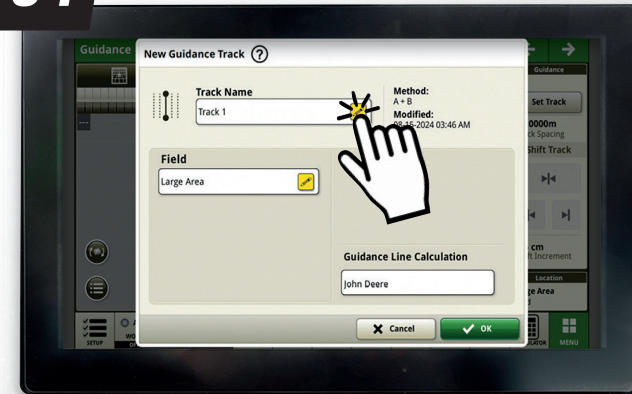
Guidance

New Guidance Track ?

Track Name
Track 1

Method:
A + B
Modified:
08-15-2024 03:46 AM

Field
Large Area

Guidance Line Calculation
John Deere

Cancel
OK

Guidance
Set Track
0000m
ck Spacing
Shift Track
cm
ft Increment
Location
ge Area

SETUP
MENU